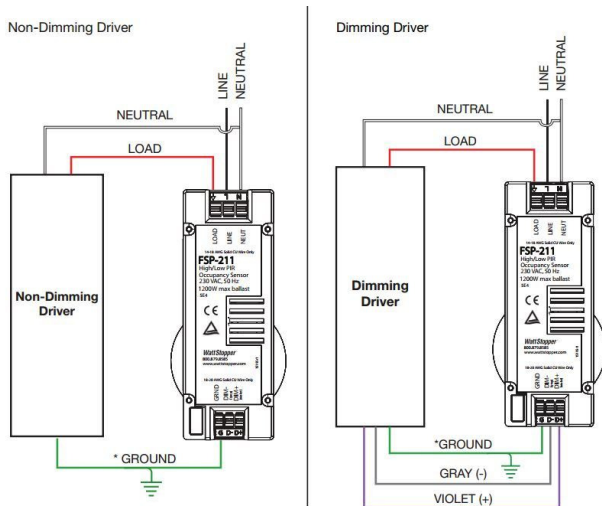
Non-Dimming Driver

LINE
NEUTRAL
NEUTRAL
LOAD

Non-Dimming Driver

LOAD LINE NEUT
14-18 AWG Solid CU Wire Only
FSP-211
High/Low PIR Occupancy Sensor
230 VAC, 50 Hz
1200W max ballast
SE4
CE
WattStopper
800.879.8585
www.wattstopper.com
14-18 AWG Solid CU Wire Only
GRND DIM- DIM+

* GROUND

Dimming Driver

LINE
NEUTRAL
NEUTRAL
LOAD

Dimming Driver

LOAD LINE NEUT
14-18 AWG Solid CU Wire Only
FSP-211
High/Low PIR Occupancy Sensor
230 VAC, 50 Hz
1200W max ballast
SE4
CE
WattStopper
800.879.8585
www.wattstopper.com
14-18 AWG Solid CU Wire Only
GRND DIM- DIM+

*GROUND
GRAY (-)
VIOLET (+)